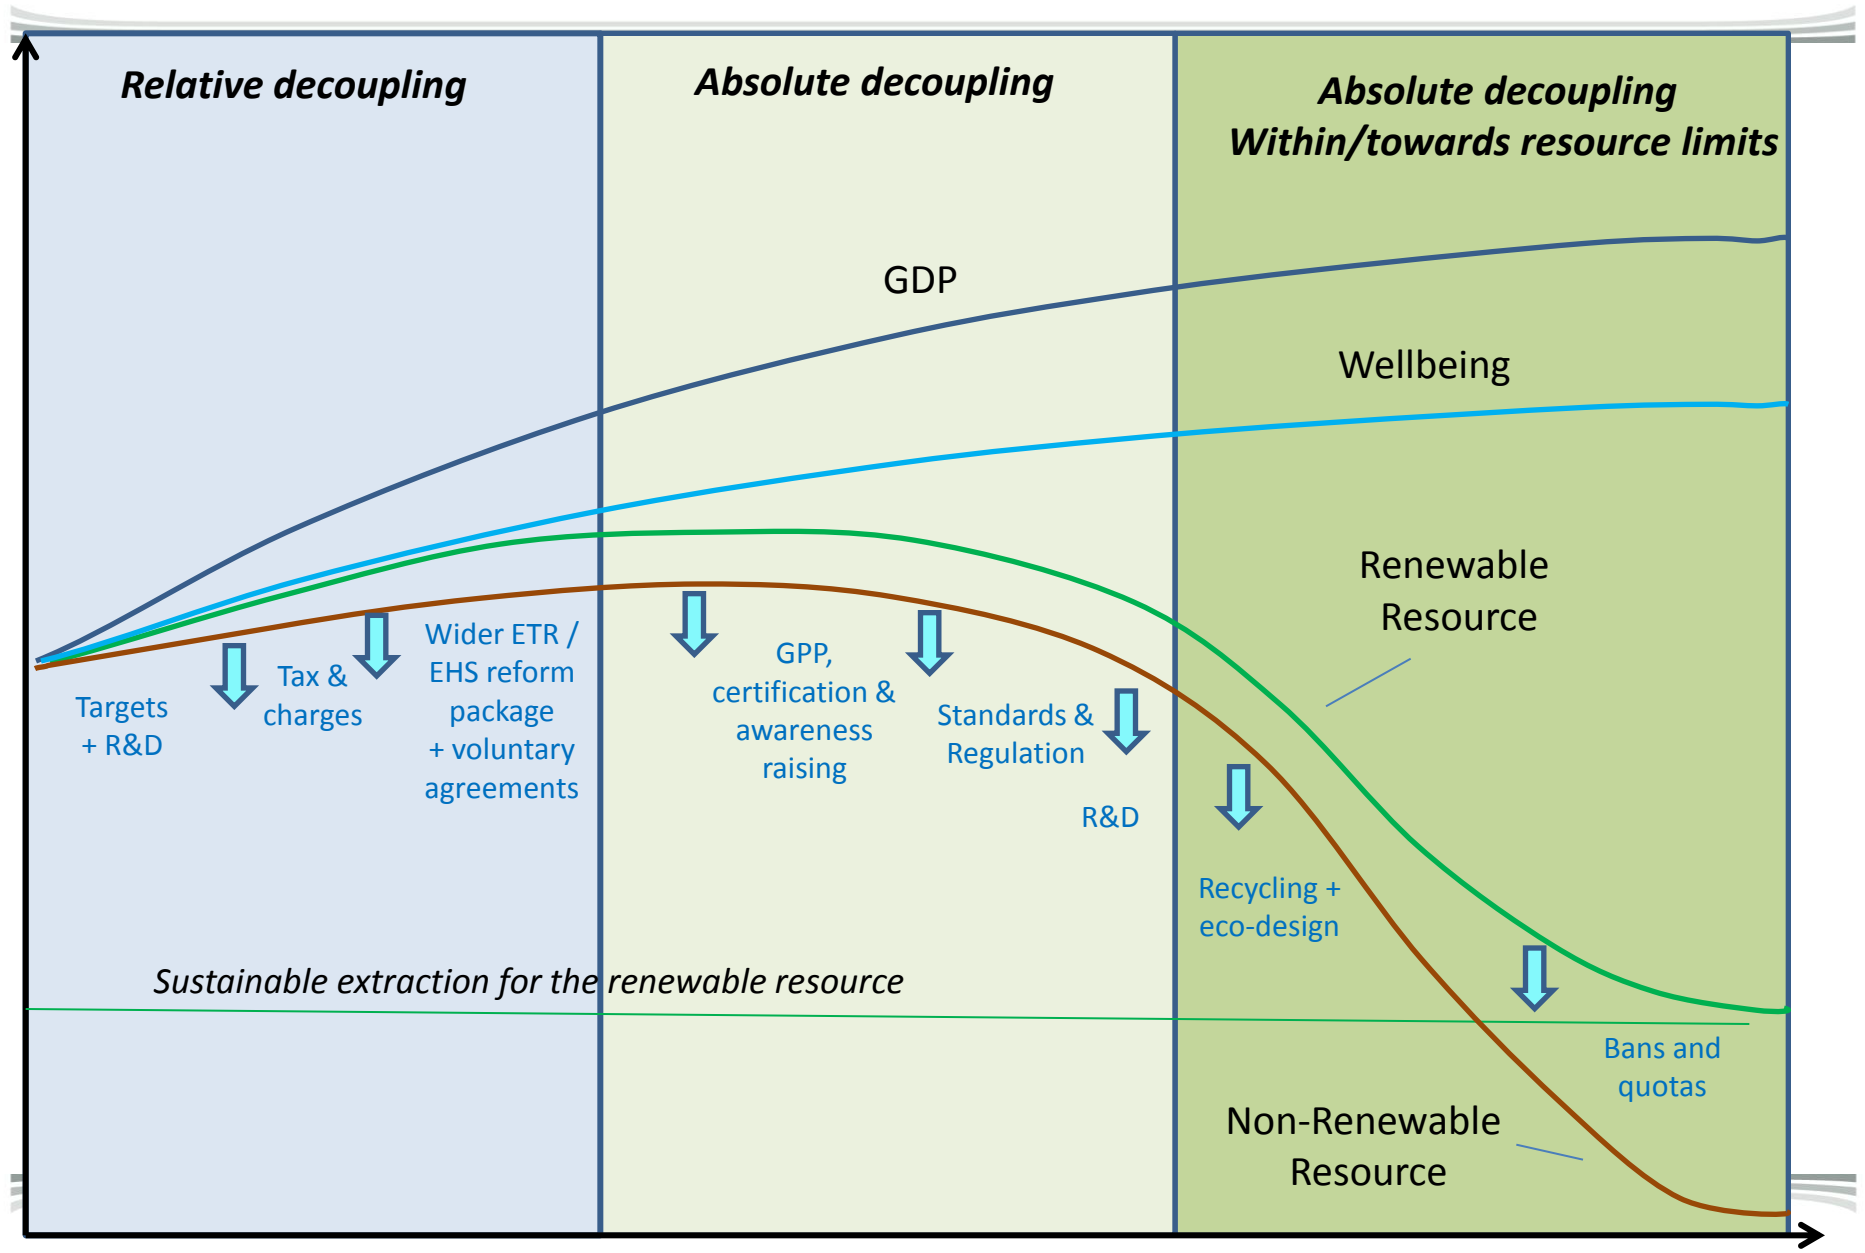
Relative decoupling

Absolute decoupling

Absolute decoupling
Within/towards resource limits

GDP

Wellbeing

Renewable Resource

Targets + R&D

Tax & charges

Wider ETR / EHS reform package + voluntary agreements

GPP, certification & awareness raising

Standards & Regulation

R&D

Recycling + eco-design

Sustainable extraction for the renewable resource

Bans and quotas

Non-Renewable Resource